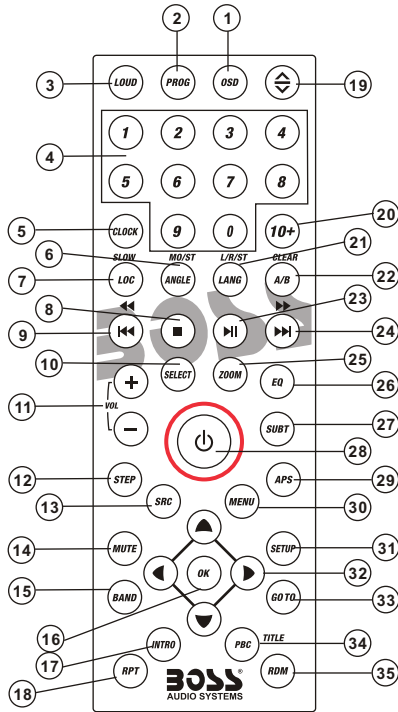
2
1
3
LOUD
PROG
OSD
19
1
2
3
4
4
5
6
7
8
5
CLOCK
9
0
10+
20
SLOW
MO/ST
L/R/ST
CLEAR
6
21
7
LOC
ANGLE
LANG
A/B
22
8
23
9
24
10
SELECT
ZOOM
25
11
VOL
EQ
26
SUBT
27
28
12
STEP
APS
29
13
SRC
MENU
30
14
MUTE
SETUP
31
OK
32
15
BAND
GO TO
33
16
TITLE
17
INTRO
PBC
34
18
RPT
BOSS AUDIO SYSTEMS
RDM
35